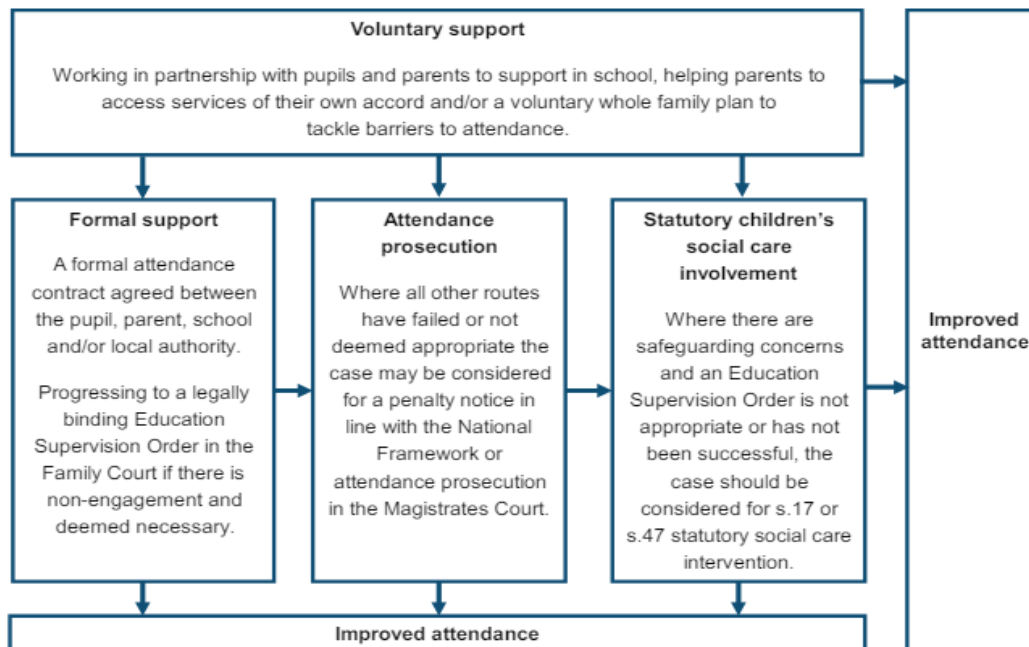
Voluntary support

Working in partnership with pupils and parents to support in school, helping parents to access services of their own accord and/or a voluntary whole family plan to tackle barriers to attendance.

Formal support

A formal attendance contract agreed between the pupil, parent, school and/or local authority.

Progressing to a legally binding Education Supervision Order in the Family Court if there is non-engagement and deemed necessary.

Attendance prosecution

Where all other routes have failed or not deemed appropriate the case may be considered for a penalty notice in line with the National Framework or attendance prosecution in the Magistrates Court.

Statutory children's social care involvement

Where there are safeguarding concerns and an Education Supervision Order is not appropriate or has not been successful, the case should be considered for s.17 or s.47 statutory social care intervention.

Improved attendance

Improved attendance